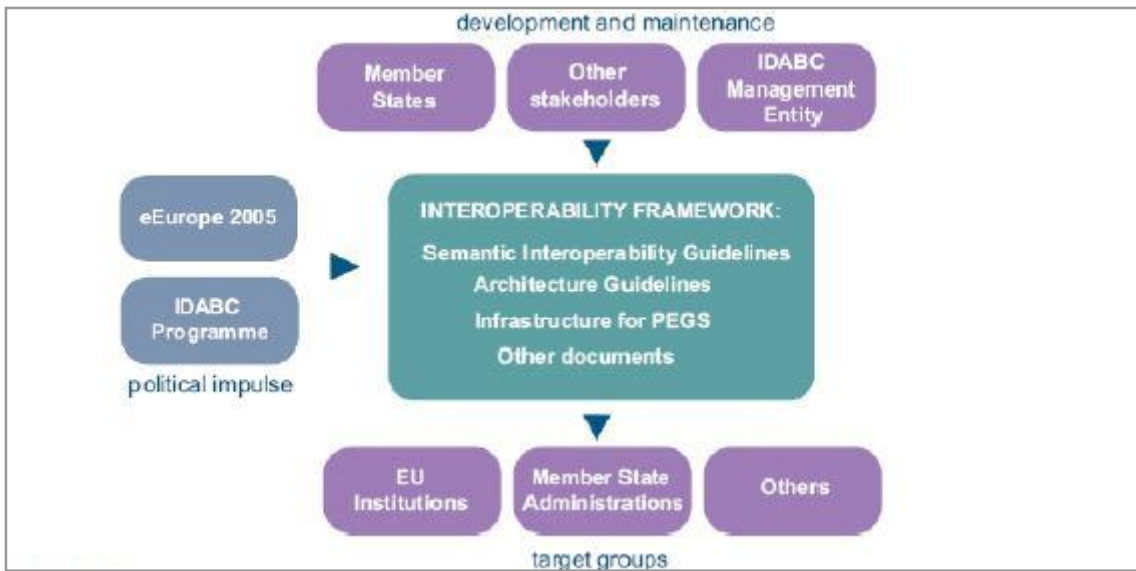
development and maintenance

Member States

Other stakeholders

IDABC Management Entity

eEurope 2005

IDABC Programme

political impulse

INTEROPERABILITY FRAMEWORK:

Semantic Interoperability Guidelines

Architecture Guidelines

Infrastructure for PEGS

Other documents

EU Institutions

Member State Administrations

Others

target groups